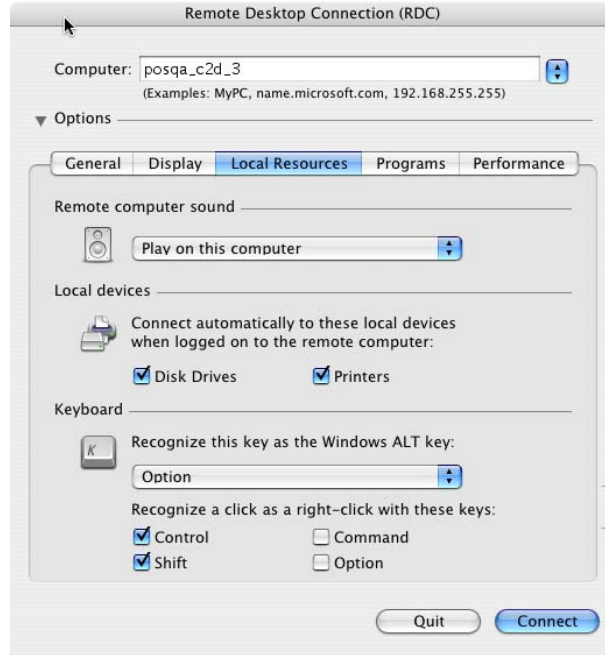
Remote Desktop Connection (RDC)

Computer: posqa_c2d_3

(Examples: MyPC, name.microsoft.com, 192.168.255.255)

Options

General | Display | Local Resources | Programs | Performance

Remote computer sound

Play on this computer

Local devices

Connect automatically to these local devices when logged on to the remote computer:

Disk Drives

Printers

Keyboard

K

Recognize this key as the Windows ALT key:

Option

Recognize a click as a right-click with these keys:

Control

Command

Shift

Option

Quit

Connect